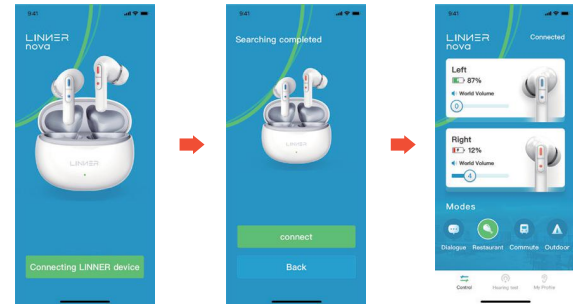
9:41

LINNER
nova

LINNER

Connecting LINNER device

9:41

Searching completed

connect

Back

9:41

LINNER
nova

Connected

Left
87%
World Volume
0

Right
12%
World Volume
4

Modes

Dialogue
Restaurant
Commute
Outdoor

Control
Hearing test
My Profile